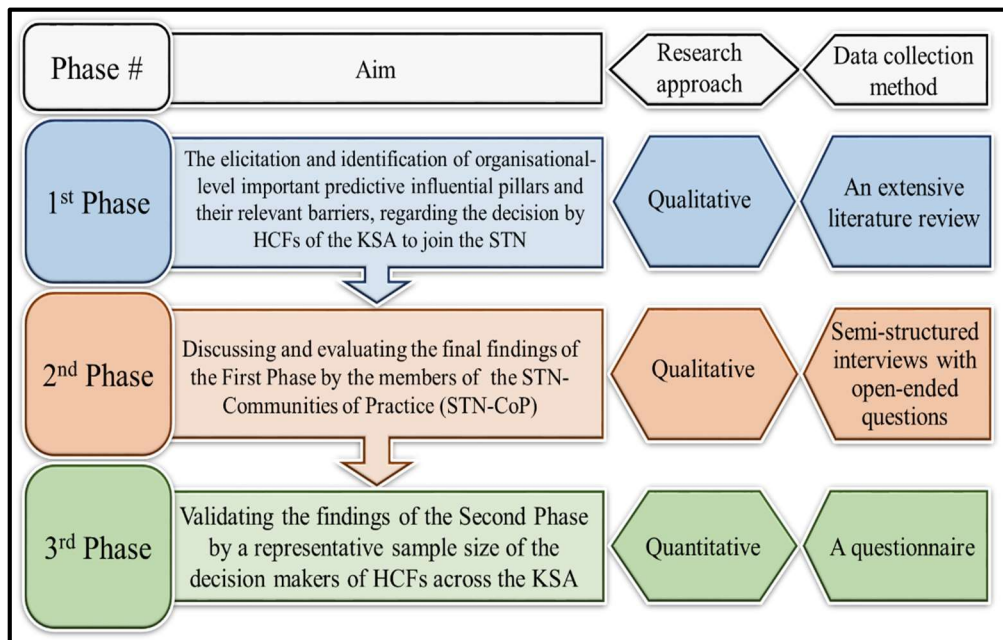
| Phase # | Aim | Research approach | Data collection method |
|---|---|---|---|
| 1$^{st}$ Phase | The elicitation and identification of organisational-level important predictive influential pillars and their relevant barriers, regarding the decision by HCFs of the KSA to join the STN | Qualitative | An extensive literature review |
| 2$^{nd}$ Phase | Discussing and evaluating the final findings of the First Phase by the members of the STN-Communities of Practice (STN-CoP) | Qualitative | Semi-structured interviews with open-ended questions |
| 3$^{rd}$ Phase | Validating the findings of the Second Phase by a representative sample size of the decision makers of HCFs across the KSA | Quantitative | A questionnaire |